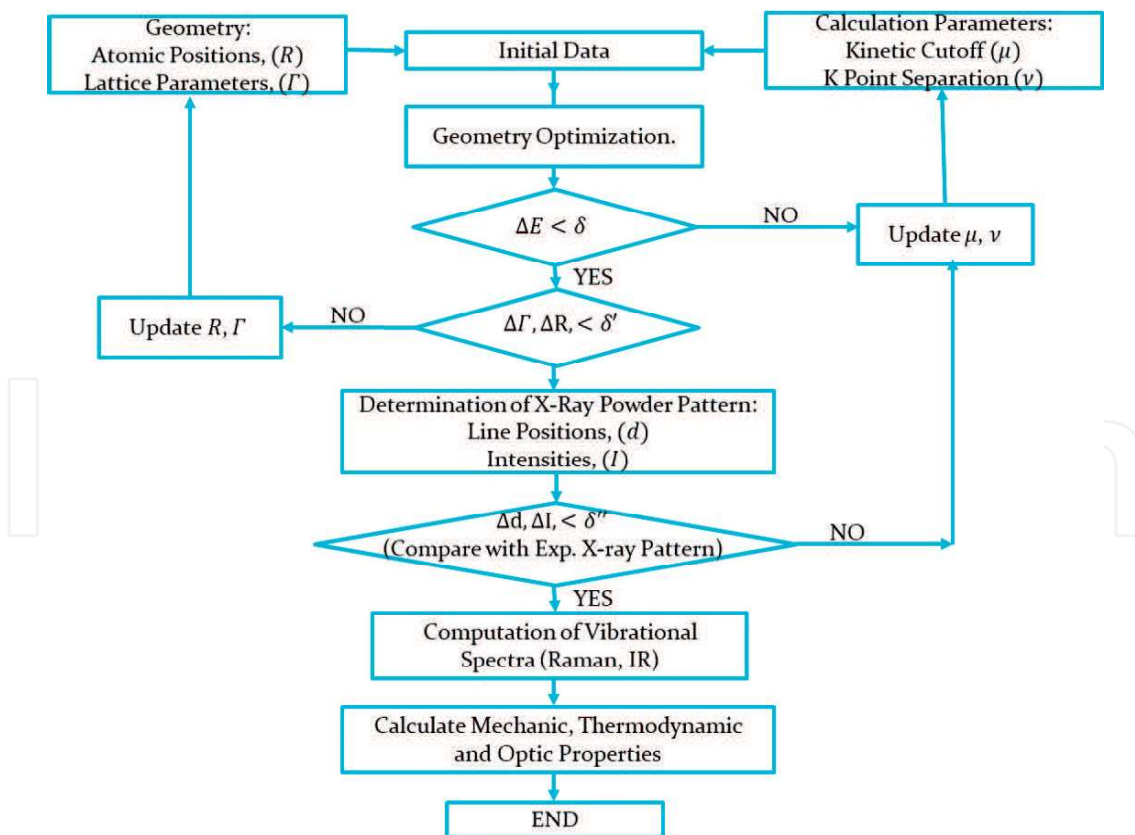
Geometry:
Atomic Positions, $(R)$
Lattice Parameters, $(\Gamma)$

Initial Data

Calculation Parameters:
Kinetic Cutoff $(\mu)$
K Point Separation $(\nu)$

Geometry Optimization.

$\Delta E < \delta$

NO

Update $\mu$, $\nu$

YES

Update $R$, $\Gamma$

NO

$\Delta\Gamma$, $\Delta$R, $< \delta'$

Determination of X-Ray Powder Pattern:
Line Positions, $(d)$
Intensities, $(I)$

$\Delta$d, $\Delta$I, $< \delta''$
(Compare with Exp. X-ray Pattern)

NO

YES

Computation of Vibrational Spectra (Raman, IR)

Calculate Mechanic, Thermodynamic and Optic Properties

END